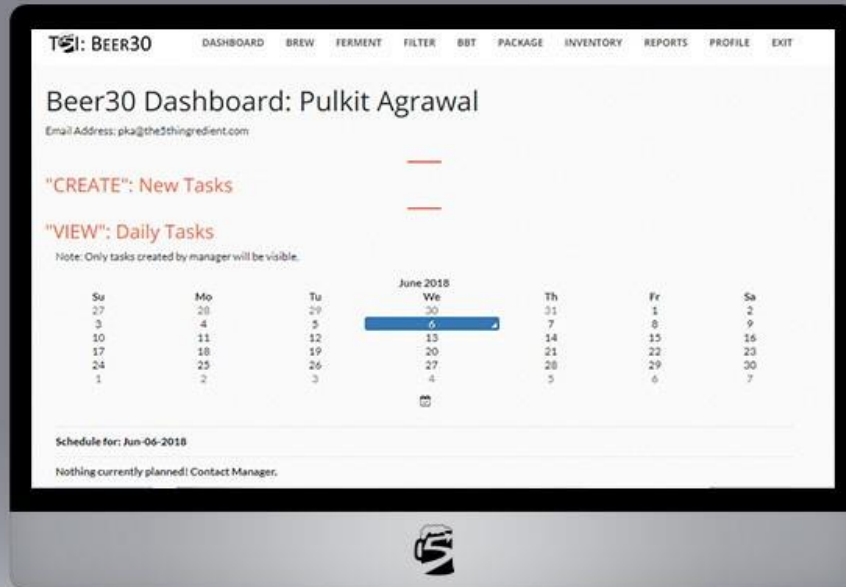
T5I: BEER30 DASHBOARD BREW FERMENT FILTER BBT PACKAGE INVENTORY REPORTS PROFILE EXIT

Beer30 Dashboard: Pulkit Agrawal

Email Address: pka@the5thingredient.com

"CREATE": New Tasks

"VIEW": Daily Tasks

Note: Only tasks created by manager will be visible.

June 2018

| Su | Mo | Tu | We | Th | Fr | Sa |
|---|---|---|---|---|---|---|
| 27 | 28 | 29 | 30 | 31 | 1 | 2 |
| 3 | 4 | 5 | 6 | 7 | 8 | 9 |
| 10 | 11 | 12 | 13 | 14 | 15 | 16 |
| 17 | 18 | 19 | 20 | 21 | 22 | 23 |
| 24 | 25 | 26 | 27 | 28 | 29 | 30 |
| 1 | 2 | 3 | 4 | 5 | 6 | 7 |

Schedule for: Jun-06-2018

Nothing currently planned! Contact Manager.